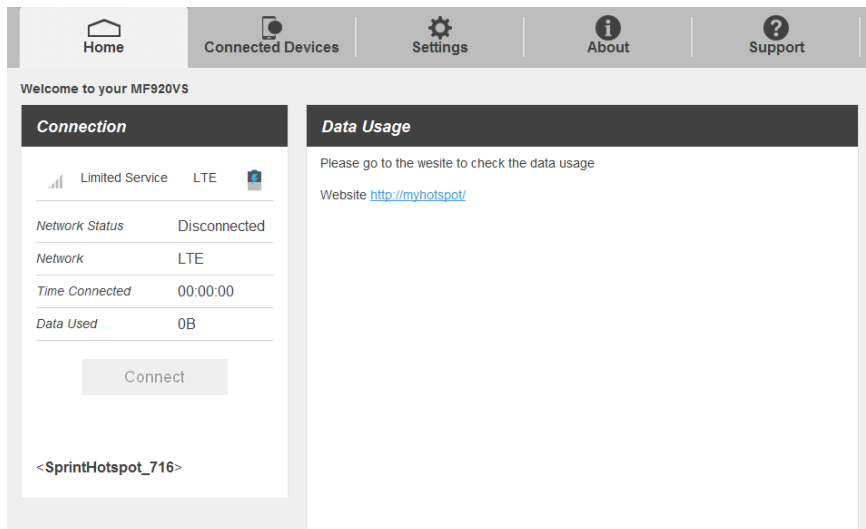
Home
Connected Devices
Settings
About
Support

Welcome to your MF920VS

Connection

Limited Service LTE

| | |
|---|---|
| Network Status | Disconnected |
| Network | LTE |
| Time Connected | 00:00:00 |
| Data Used | 0B |

Connect

<SprintHotspot_716>

Data Usage

Please go to the wesite to check the data usage

Website http://myhotspot/